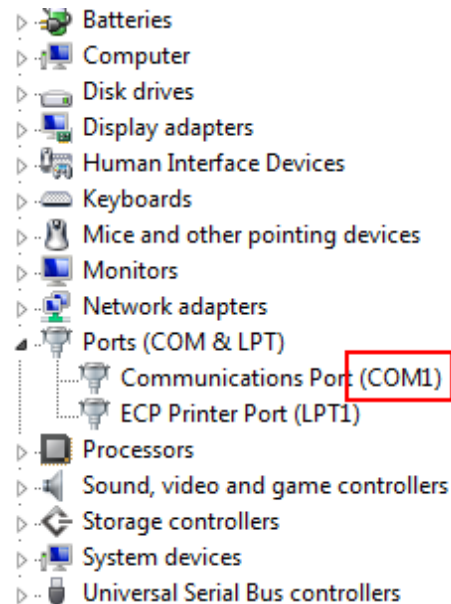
Batteries
Computer
Disk drives
Display adapters
Human Interface Devices
Keyboards
Mice and other pointing devices
Monitors
Network adapters
Ports (COM & LPT)
Communications Port (COM1)
ECP Printer Port (LPT1)
Processors
Sound, video and game controllers
Storage controllers
System devices
Universal Serial Bus controllers